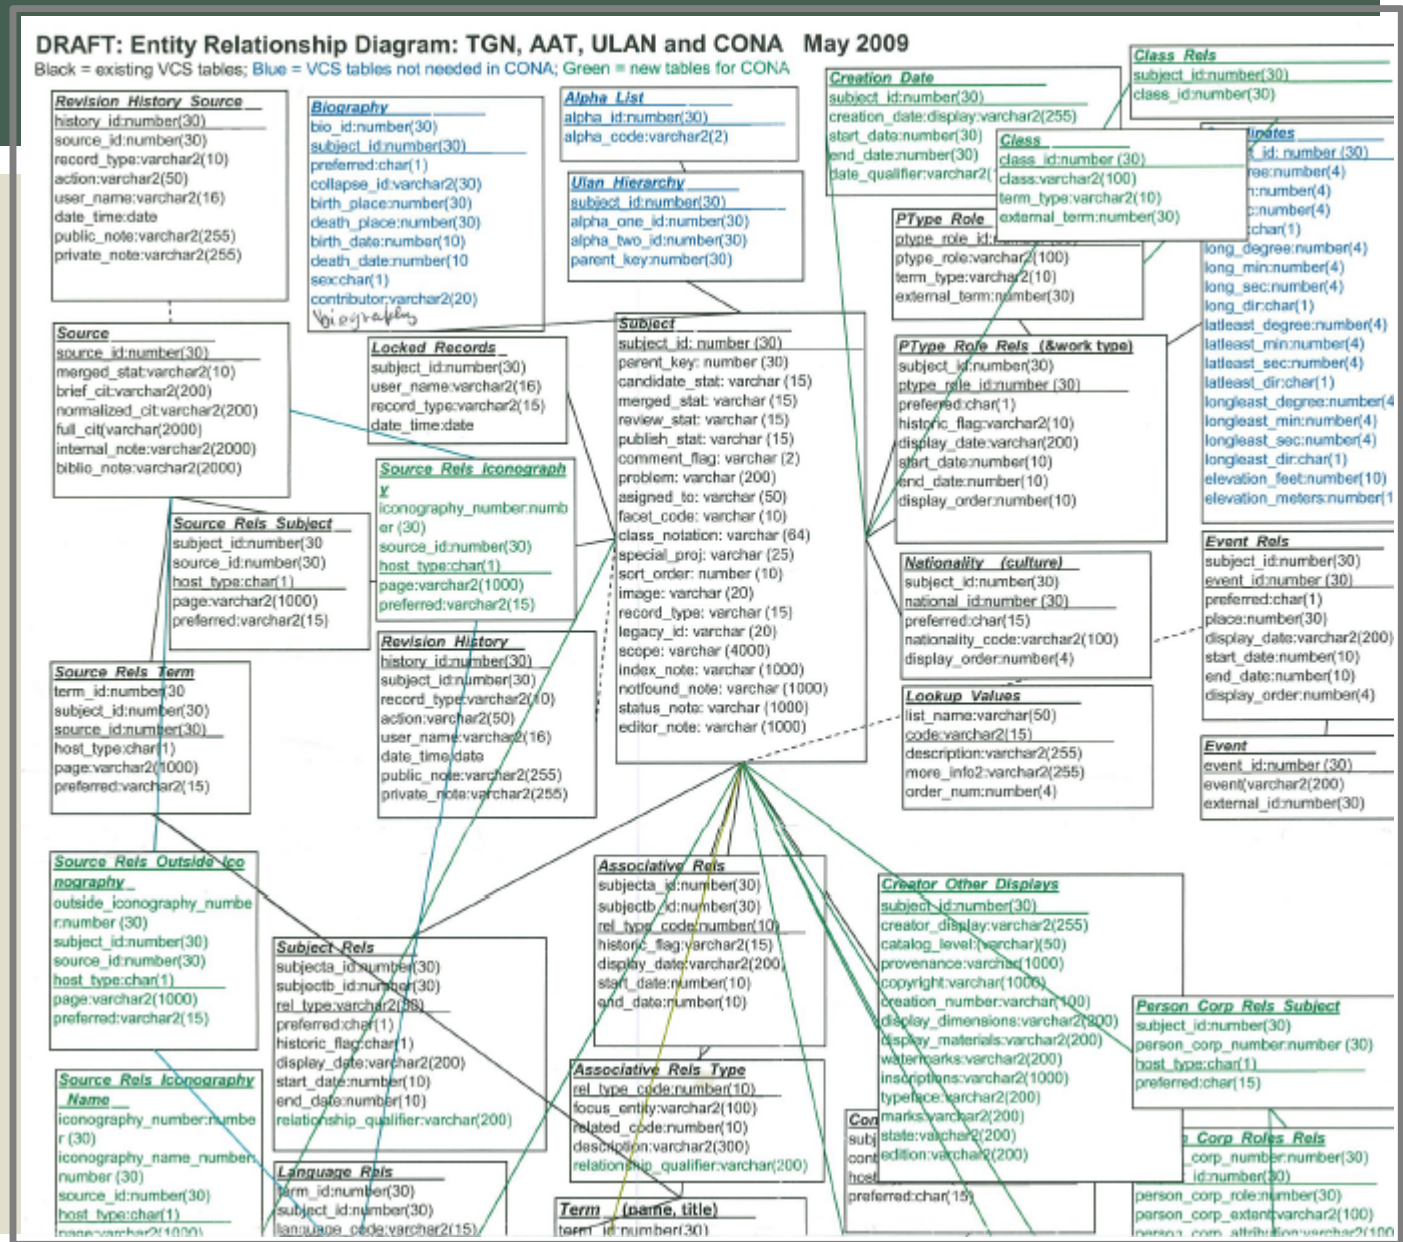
DRAFT: Entity Relationship Diagram: TGN, AAT, ULAN and CONA May 2009
Black = existing VCS tables; Blue = VCS tables not needed in CONA; Green = new tables for CONA

Revision_History_Source
history_id:number(30)
source_id:number(30)
record_type:varchar2(10)
action:varchar2(50)
user_name:varchar2(16)
date_time:date
public_note:varchar2(255)
private_note:varchar2(255)

Biography
bio_id:number(30)
subject_id:number(30)
preferred:char(1)
collapse_id:varchar2(30)
birth_place:number(30)
death_place:number(30)
birth_date:number(10)
death_date:number(10
sex:char(1)
contributor:varchar2(20)
biography

Alpha_List
alpha_id:number(30)
alpha_code:varchar2(2)

Ulan_Hierarchy
subject_id:number(30)
alpha_one_id:number(30)
alpha_two_id:number(30)
parent_key:number(30)

Creation_Date
subject_id:number(30)
creation_date:display:varchar2(255)
start_date:number(30)
end_date:number(30)
date_qualifier:varchar2(

Class_Rels
subject_id:number(30)
class_id:number(30)

Class
class_id:number (30)
class:varchar2(100)
term_type:varchar2(10)
external_term:number(30)

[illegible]inates
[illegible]_id: number (30)
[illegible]ree:number(4)
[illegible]:number(4)
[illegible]:number(4)
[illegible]:char(1)
long_degree:number(4)
long_min:number(4)
long_sec:number(4)
long_dir:char(1)
latleast_degree:number(4)
latleast_min:number(4)
latleast_sec:number(4)
latleast_dir:char(1)
longleast_degree:number(4
longleast_min:number(4)
longleast_sec:number(4)
longleast_dir:char(1)
elevation_feet:number(10)
elevation_meters:number(1

PType_Role
ptype_role_id:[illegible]
ptype_role:varchar2(100)
term_type:varchar2(10)
external_term:number(30)

Source
source_id:number(30)
merged_stat:varchar2(10)
brief_cit:varchar2(200)
normalized_cit:varchar2(200)
full_cit(varchar(2000)
internal_note:varchar2(2000)
biblio_note:varchar2(2000)

Locked_Records
subject_id:number(30)
user_name:varchar2(16)
record_type:varchar2(15)
date_time:date

Subject
subject_id: number (30)
parent_key: number (30)
candidate_stat: varchar (15)
merged_stat: varchar (15)
review_stat: varchar (15)
publish_stat: varchar (15)
comment_flag: varchar (2)
problem: varchar (200)
asigned_to: varchar (50)
facet_code: varchar (10)
class_notation: varchar (64)
special_proj: varchar (25)
sort_order: number (10)
image: varchar (20)
record_type: varchar (15)
legacy_id: varchar (20)
scope: varchar (4000)
index_note: varchar (1000)
notfound_note: varchar (1000)
status_note: varchar (1000)
editor_note: varchar (1000)

PType_Role_Rels (&work type)
subject_id:number(30)
ptype_role_id:number (30)
preferred:char(1)
historic_flag:varchar2(10)
display_date:varchar(200)
start_date:number(10)
end_date:number(10)
display_order:number(10)

Source_Rels_Iconography
iconography_number:number (30)
source_id:number(30)
host_type:char(1)
page:varchar2(1000)
preferred:varchar2(15)

Source_Rels_Subject
subject_id:number(30
source_id:number(30)
host_type:char(1)
page:varchar2(1000)
preferred:varchar2(15)

Nationality (culture)
subject_id:number(30)
national_id:number (30)
preferred:char(15)
nationality_code:varchar2(100)
display_order:number(4)

Event_Rels
subject_id:number(30)
event_id:number (30)
preferred:char(1)
place:number(30)
display_date:varchar2(200)
start_date:number(10)
end_date:number(10)
display_order:number(4)

Revision_History
history_id:number(30)
subject_id:number(30)
record_type:varchar2(10)
action:varchar2(50)
user_name:varchar2(16)
date_time:date
public_note:varchar2(255)
private_note:varchar2(255)

Source_Rels_Term
term_id:number(30
subject_id:number(30)
source_id:number(30)
host_type:char(1)
page:varchar2(1000)
preferred:varchar2(15)

Lookup_Values
list_name:varchar(50)
code:varchar2(15)
description:varchar2(255)
more_info2:varchar2(255)
order_num:number(4)

Event
event_id:number (30)
event(varchar2(200)
external_id:number(30)

Source_Rels_Outside_Iconography
outside_iconography_number:number (30)
subject_id:number(30)
source_id:number(30)
host_type:char(1)
page:varchar2(1000)
preferred:varchar2(15)

Associative_Rels
subjecta_id:number(30)
subjectb_id:number(30)
rel_type_code:number(10)
historic_flag:varchar2(15)
display_date:varchar2(200)
start_date:number(10)
end_date:number(10)

Creator_Other_Displays
subject_id:number(30)
creator_display:varchar2(255)
catalog_level:(varchar)(50)
provenance:varchar(1000)
copyright:varchar(1000)
creation_number:varchar(100)
display_dimensions:varchar2(200)
display_materials:varchar2(200)
watermarks:varchar2(200)
inscriptions:varchar2(1000)
typeface:varchar2(200)
marks:varchar2(200)
state:varchar2(200)
edition:varchar2(200)

Subject_Rels
subjecta_id:number(30)
subjectb_id:number(30)
rel_type:varchar2(30)
preferred:char(1)
historic_flag:char(1)
display_date:varchar2(200)
start_date:number(10)
end_date:number(10)
relationship_qualifier:varchar(200)

Person_Corp_Rels_Subject
subject_id:number(30)
person_corp_number:number (30)
host_type:char(1)
preferred:char(15)

Associative_Rels_Type
rel_type_code:number(10)
focus_entity:varchar2(100)
related_code:number(10)
description:varchar2(300)
relationship_qualifier:varchar(200)

Con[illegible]
subj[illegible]
cont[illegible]
host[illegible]
preferred:char(15)

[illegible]_Corp_Roles_Rels
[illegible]_corp_number:number(30)
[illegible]_id:number(30)
person_corp_role:number(30)
person_corp_extent:varchar2(100)
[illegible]

Source_Rels_Iconography_Name
iconography_number:number (30)
iconography_name_number:number (30)
source_id:number(30)
host_type:char(1)
page:varchar2(1000)

Language_Rels
term_id:number(30)
subject_id:number(30)
language_code:varchar2(15)

Term (name, title)
term_id:number(30)